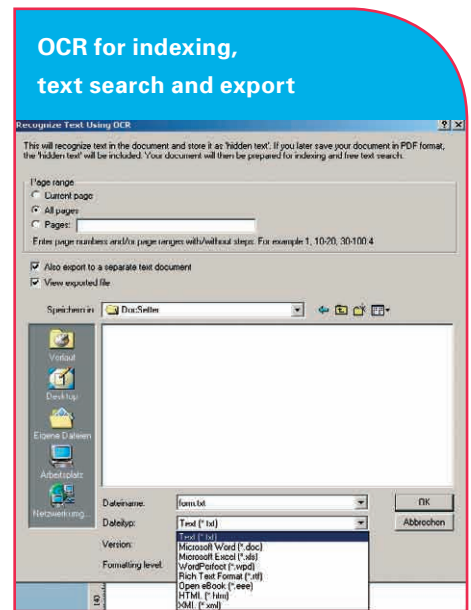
OCR for indexing,
text search and export

Recognize Text Using OCR

This will recognize text in the document and store it as 'hidden text'. If you later save your document in PDF format, the 'hidden text' will be included. Your document will then be prepared for indexing and free text search.

Page range
Current page
All pages
Pages:
Enter page numbers and/or page ranges with/without steps. For example 1, 10-20, 30-100:4

Also export to a separate text document
View exported file

Speichern in: DocSetter

Verlauf
Desktop
Eigene Dateien
Arbeitsplatz
Netzwerkumg...

Dateiname: form.txt
Dateityp: Text (*.txt)
Version:
Formatting level:

OK
Abbrechen

Text (*.txt)
Microsoft Word (*.doc)
Microsoft Excel (*.xls)
WordPerfect (*.wpd)
Rich Text Format (*.rtf)
Open eBook (*.eee)
HTML (*.htm)
XML (*.xml)